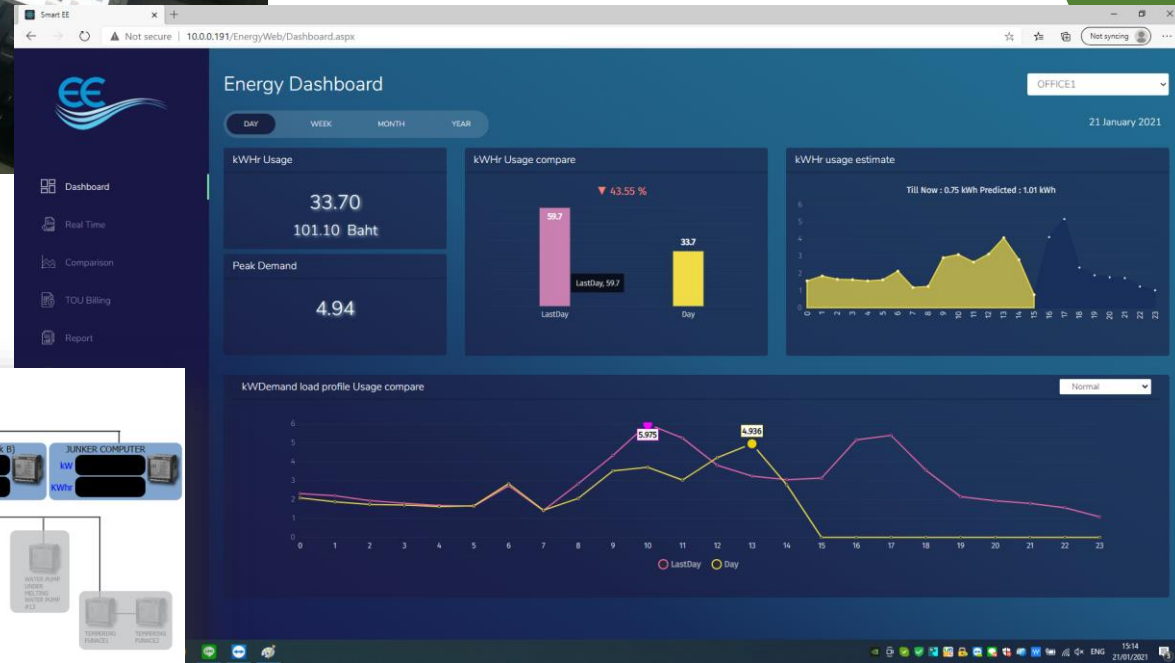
Smart EE

Not secure | 10.0.0.191/EnergyWeb/Dashboard.aspx

Not syncing

Dashboard

Real Time

Comparison

TOU Billing

Report

Energy Dashboard

OFFICE1

DAY WEEK MONTH YEAR

21 January 2021

kWHr Usage

33.70

101.10 Baht

Peak Demand

4.94

kWHr Usage compare

▼ 43.55 %

59.7

33.7

LastDay, 59.7

LastDay

Day

kWHr usage estimate

Till Now : 0.75 kWh Predicted : 1.01 kWh

6 5 4 3 2 1 0

0 1 2 3 4 5 6 7 8 9 10 11 12 13 14 15 16 17 18 19 20 21 22 23

kWDemand load profile Usage compare

Normal

6 5 4 3 2 1 0

5.975

4.936

0 1 2 3 4 5 6 7 8 9 10 11 12 13 14 15 16 17 18 19 20 21 22 23

LastDay Day

k B)

JUNKER COMPUTER

kW

kWHr

WATER PUMP UNDER MELTING WATER PUMP #13

TEMPERING FURNACE1

TEMPERING FURNACE2

ENG

15:14

21/01/2021